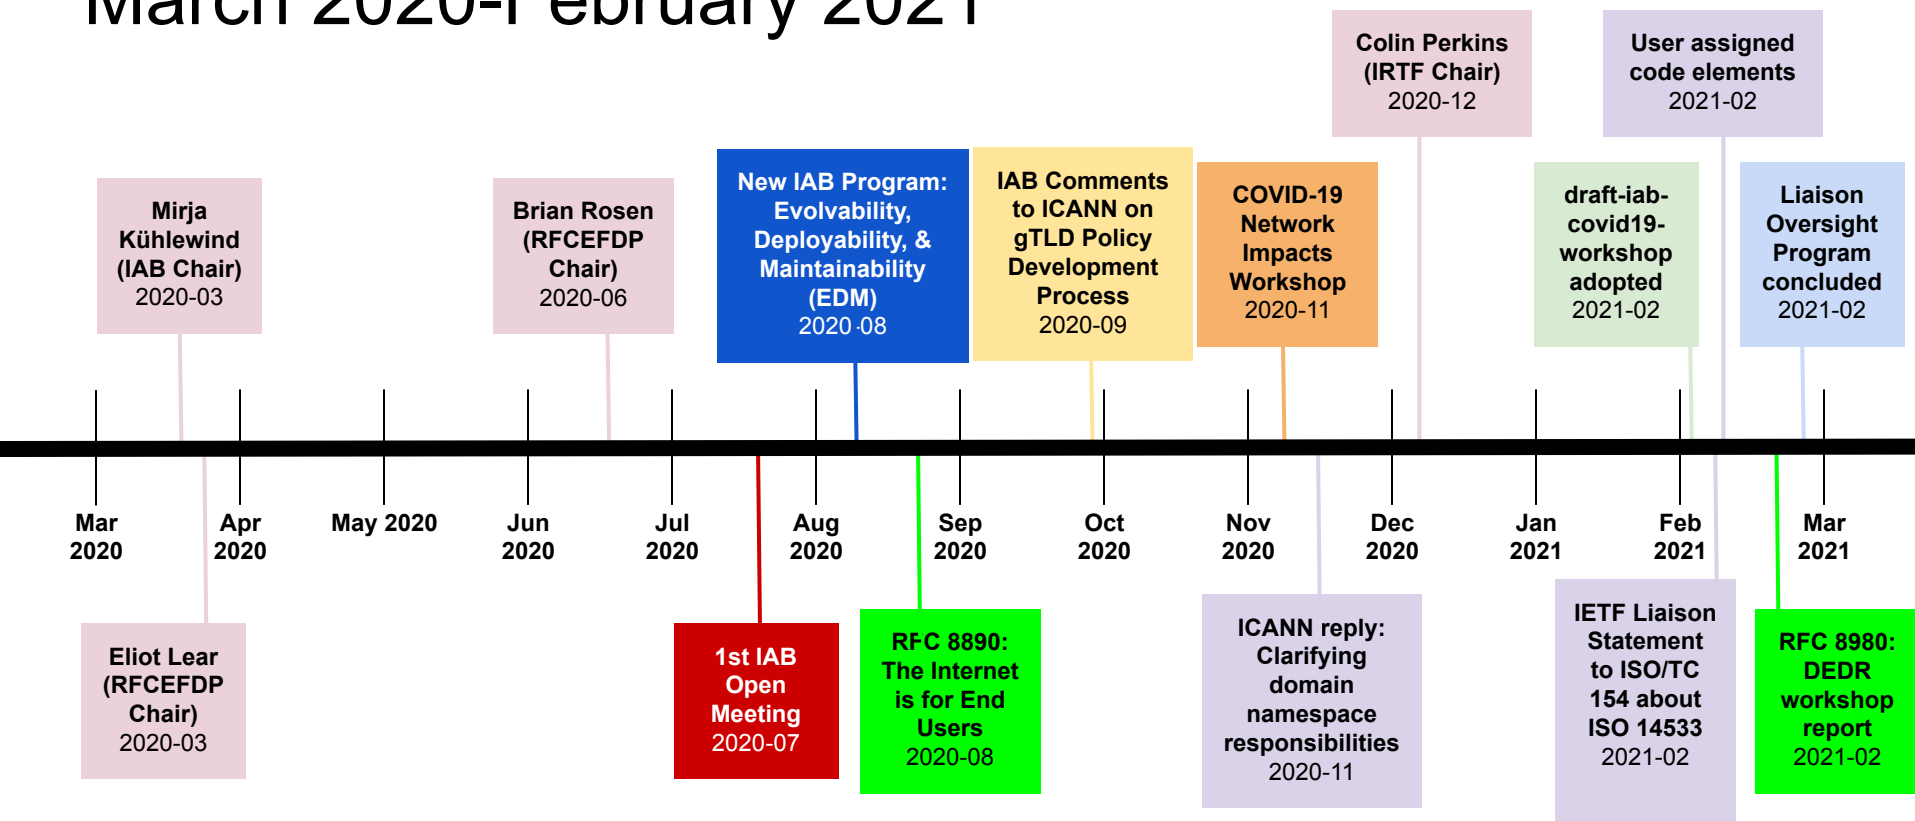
March 2020-February 2021

Colin Perkins (IRTF Chair) 2020-12

User assigned code elements 2021-02

Mirja Kühlewind (IAB Chair) 2020-03

Brian Rosen (RFCEFDP Chair) 2020-06

New IAB Program: Evolvability, Deployability, & Maintainability (EDM) 2020-08

IAB Comments to ICANN on gTLD Policy Development Process 2020-09

COVID-19 Network Impacts Workshop 2020-11

draft-iab-covid19-workshop adopted 2021-02

Liaison Oversight Program concluded 2021-02

Mar 2020

Apr 2020

May 2020

Jun 2020

Jul 2020

Aug 2020

Sep 2020

Oct 2020

Nov 2020

Dec 2020

Jan 2021

Feb 2021

Mar 2021

Eliot Lear (RFCEFDP Chair) 2020-03

1st IAB Open Meeting 2020-07

RFC 8890: The Internet is for End Users 2020-08

ICANN reply: Clarifying domain namespace responsibilities 2020-11

IETF Liaison Statement to ISO/TC 154 about ISO 14533 2021-02

RFC 8980: DEDR workshop report 2021-02